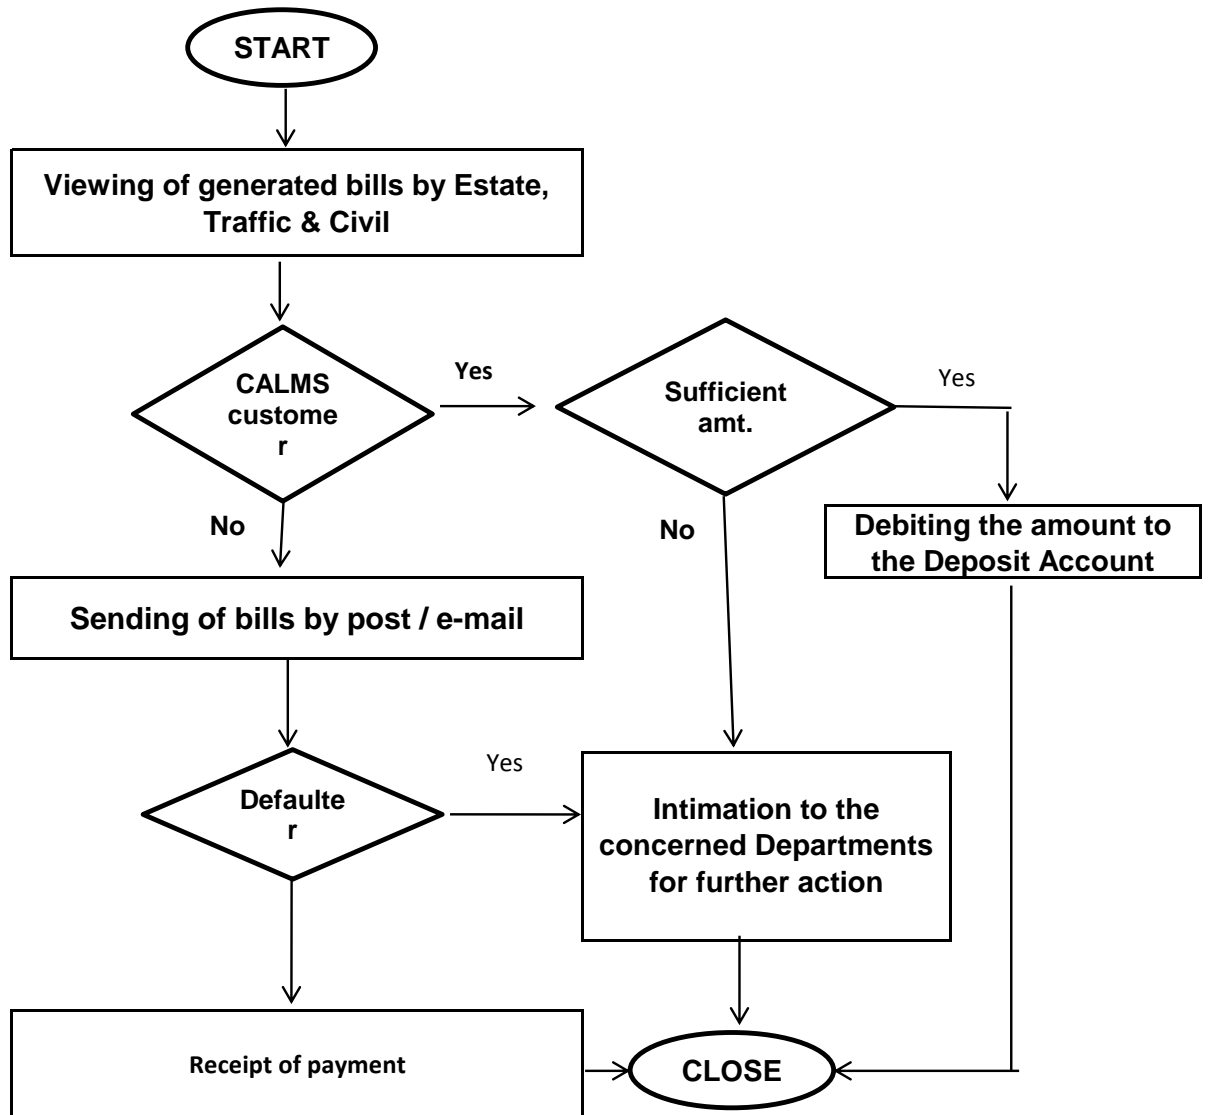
START

Viewing of generated bills by Estate, Traffic & Civil

CALMS custome r

Yes

Sufficient amt.

Yes

No

No

Debiting the amount to the Deposit Account

Sending of bills by post / e-mail

Yes

Defaulte r

Intimation to the concerned Departments for further action

Receipt of payment

CLOSE